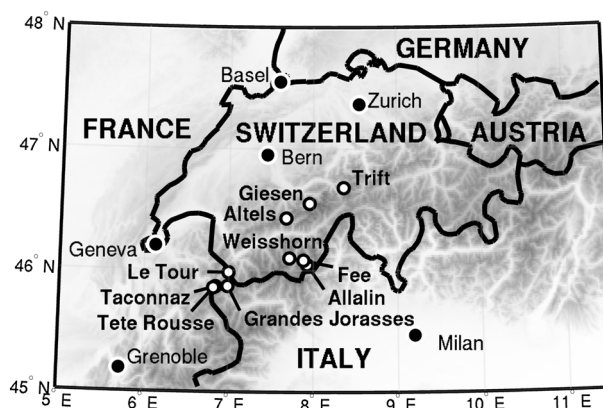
48° N
47° N
46° N
45° N
5° E
6° E
7° E
8° E
9° E
10° E
11° E
GERMANY
Basel
Zurich
FRANCE
SWITZERLAND
AUSTRIA
Bern
Trift
Giesen
Altels
Weisshorn
Geneva
Le Tour
Fee
Taconnaz
Allalin
Tete Rousse
Grandes Jorasses
Milan
Grenoble
ITALY